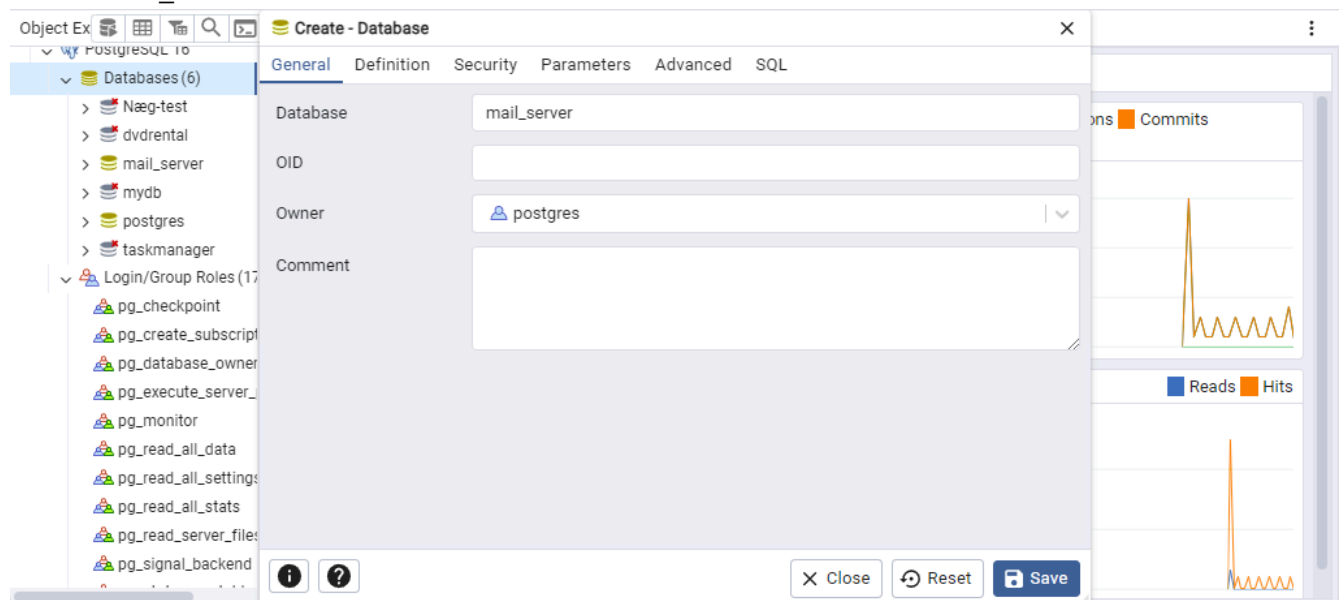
Object Ex

PostgreSQL 16
Databases (6)
Næg-test
dvdrental
mail_server
mydb
postgres
taskmanager
Login/Group Roles (17
pg_checkpoint
pg_create_subscript
pg_database_owner
pg_execute_server_
pg_monitor
pg_read_all_data
pg_read_all_settings
pg_read_all_stats
pg_read_server_files
pg_signal_backend

Create - Database
General Definition Security Parameters Advanced SQL

Database mail_server
OID
Owner postgres
Comment

Close Reset Save

ons Commits

Reads Hits